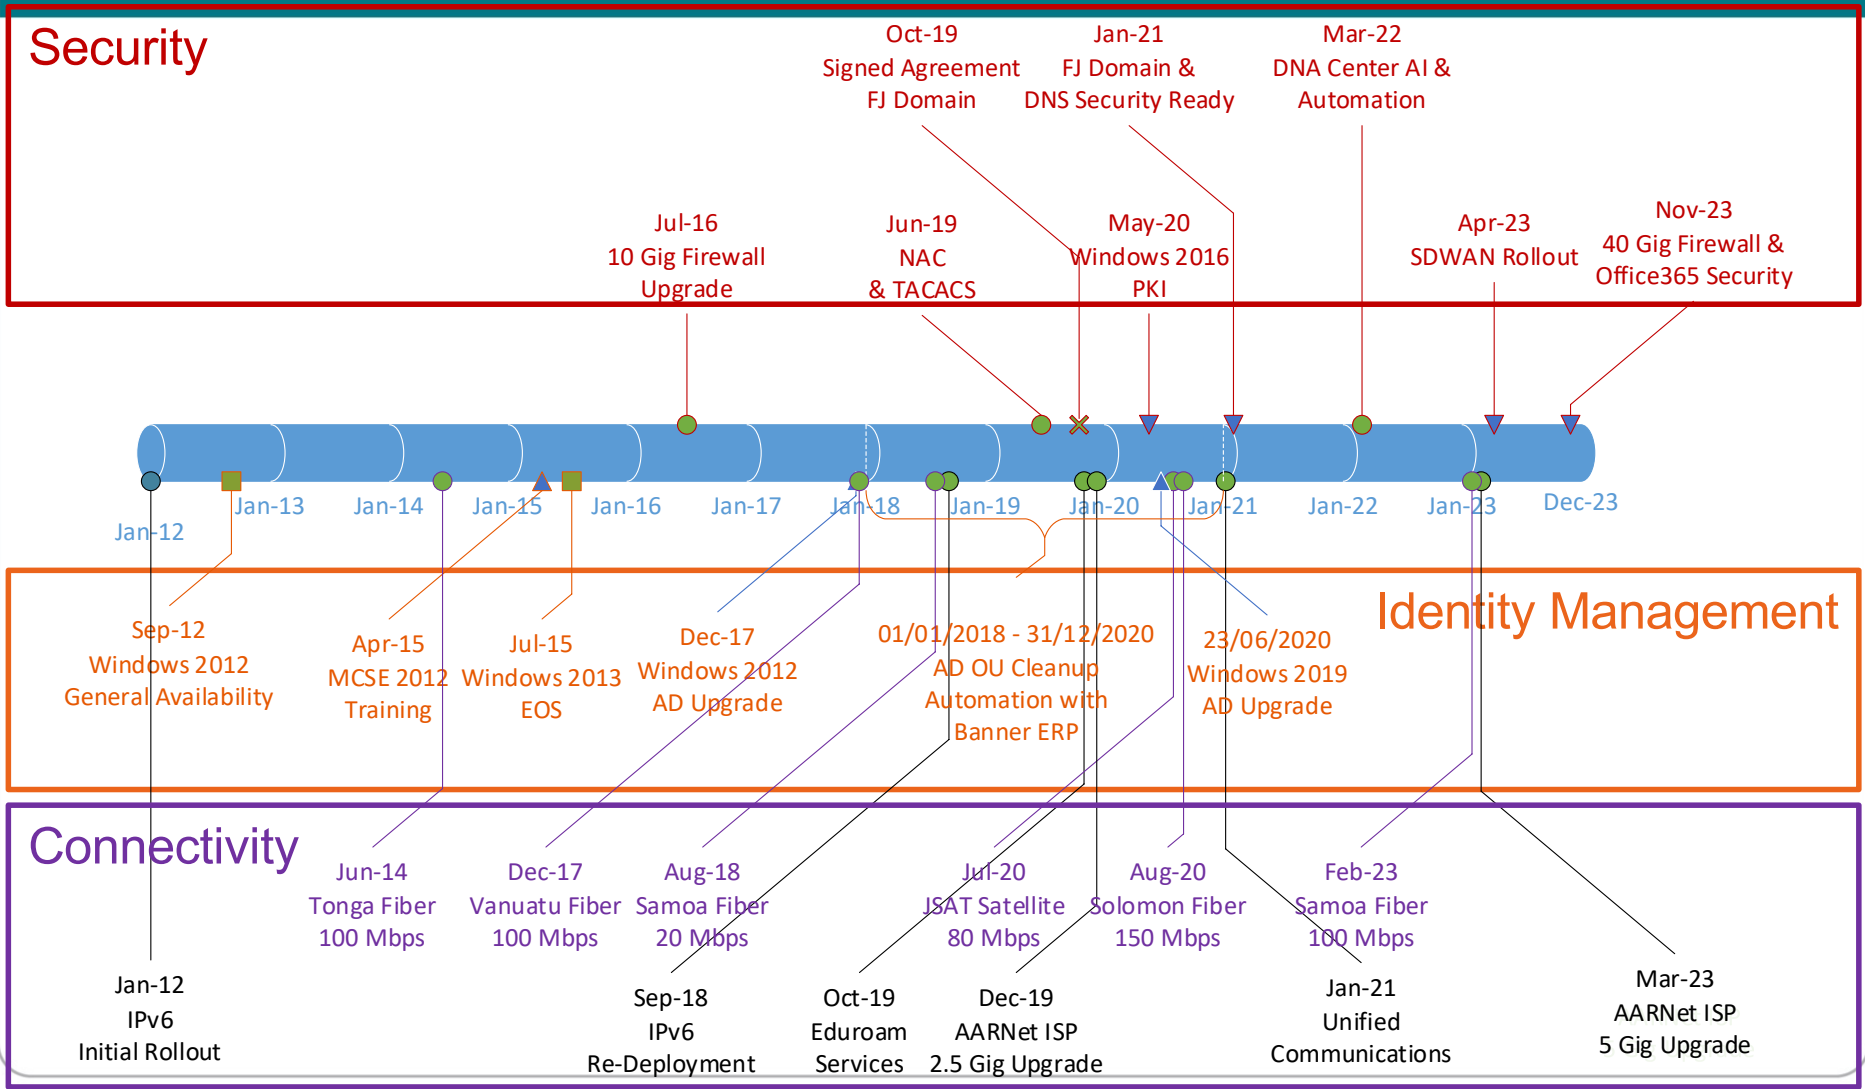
Security

Oct-19
Signed Agreement
FJ Domain

Jan-21
FJ Domain &
DNS Security Ready

Mar-22
DNA Center AI &
Automation

Jul-16
10 Gig Firewall
Upgrade

Jun-19
NAC
& TACACS

May-20
Windows 2016
PKI

Apr-23
SDWAN Rollout

Nov-23
40 Gig Firewall &
Office365 Security

Jan-12 Jan-13 Jan-14 Jan-15 Jan-16 Jan-17 Jan-18 Jan-19 Jan-20 Jan-21 Jan-22 Jan-23 Dec-23

Sep-12
Windows 2012
General Availability

Apr-15
MCSE 2012
Training

Jul-15
Windows 2013
EOS

Dec-17
Windows 2012
AD Upgrade

01/01/2018 - 31/12/2020
AD OU Cleanup
Automation with
Banner ERP

23/06/2020
Windows 2019
AD Upgrade

Identity Management

Connectivity

Jun-14
Tonga Fiber
100 Mbps

Dec-17
Vanuatu Fiber
100 Mbps

Aug-18
Samoa Fiber
20 Mbps

Jul-20
JSAT Satellite
80 Mbps

Aug-20
Solomon Fiber
150 Mbps

Feb-23
Samoa Fiber
100 Mbps

Jan-12
IPv6
Initial Rollout

Sep-18
IPv6
Re-Deployment

Oct-19
Eduroam
Services

Dec-19
AARNet ISP
2.5 Gig Upgrade

Jan-21
Unified
Communications

Mar-23
AARNet ISP
5 Gig Upgrade